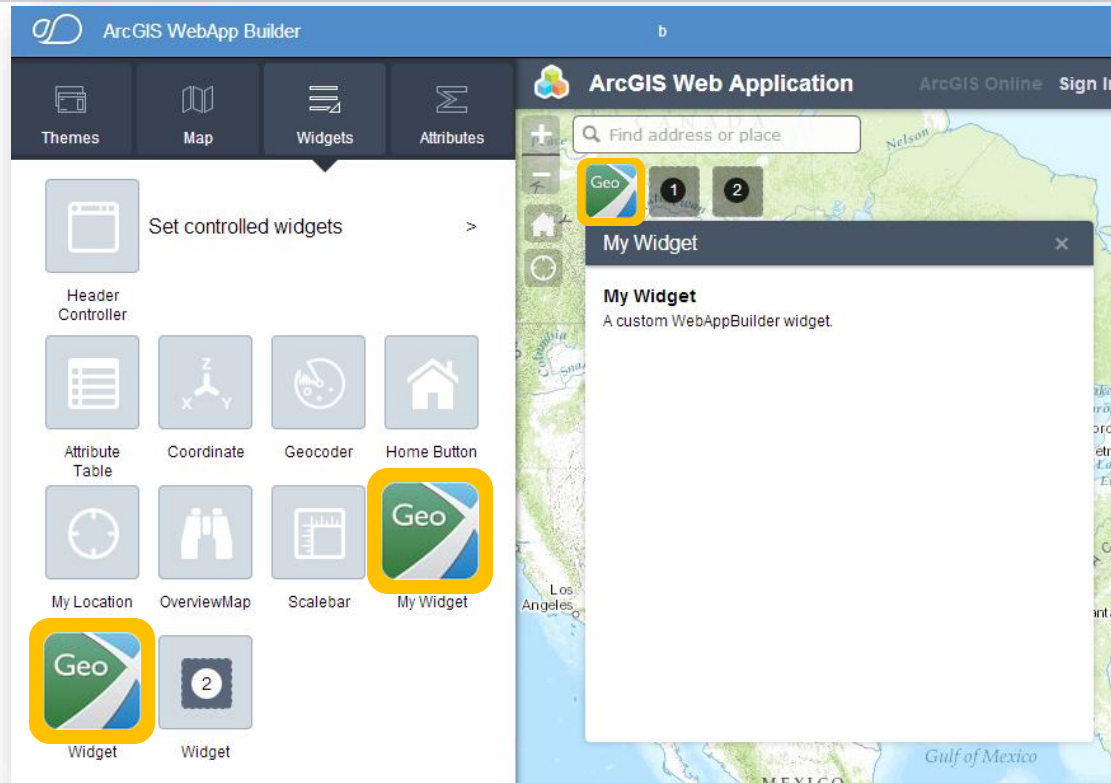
ArcGIS WebApp Builder

b

Themes Map Widgets Attributes

Set controlled widgets >

Header Controller

Attribute Table

Coordinate

Geocoder

Home Button

My Location

OverviewMap

Scalebar

Geo

My Widget

Geo

Widget

2

Widget

ArcGIS Web Application

ArcGIS Online Sign In

Find address or place

Geo

1

2

My Widget ×

My Widget

A custom WebAppBuilder widget.

Los Angeles

Gulf of Mexico

MEXICO